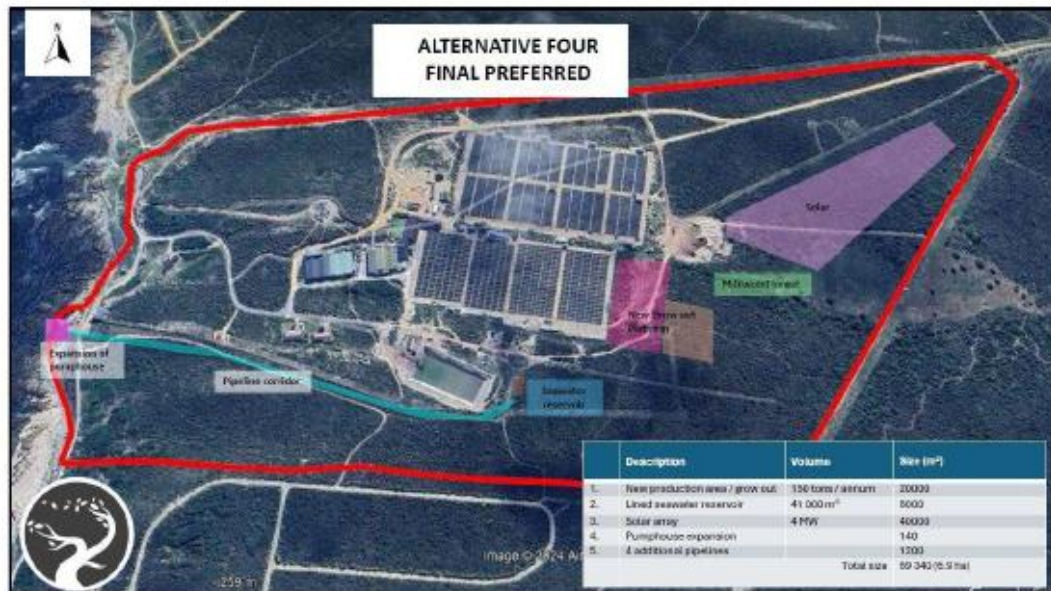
ALTERNATIVE FOUR
FINAL PREFERRED

Solar

Milkwood forest

New Grow out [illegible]

Expansion of pumphouse

Pipeline corridor

Seawater reservoir

| | Description | Volume | Size (m²) |
|---|---|---|---|
| 1. | New production area / grow out | 150 tons / annum | 20000 |
| 2. | Lined seawater reservoir | 41 000 m³ | 8000 |
| 3. | Solar array | 4 MW | 40000 |
| 4. | Pumphouse expansion | | 140 |
| 5. | 4 additional pipelines | | 1200 |
| | | Total size | 69 340 (6.9 ha) |

Image © 2024 A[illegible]

259 m